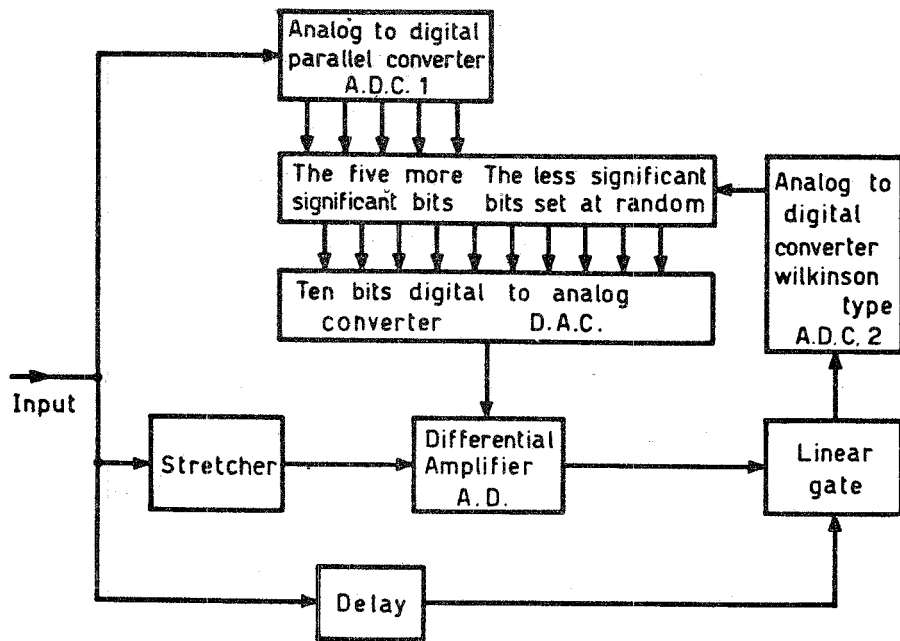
Analog to digital parallel converter A.D.C. 1

The five more significant bits

The less significant bits set at random

Analog to digital converter wilkinson type A.D.C. 2

Ten bits digital to analog converter D.A.C.

Input

Stretcher

Differential Amplifier A.D.

Linear gate

Delay